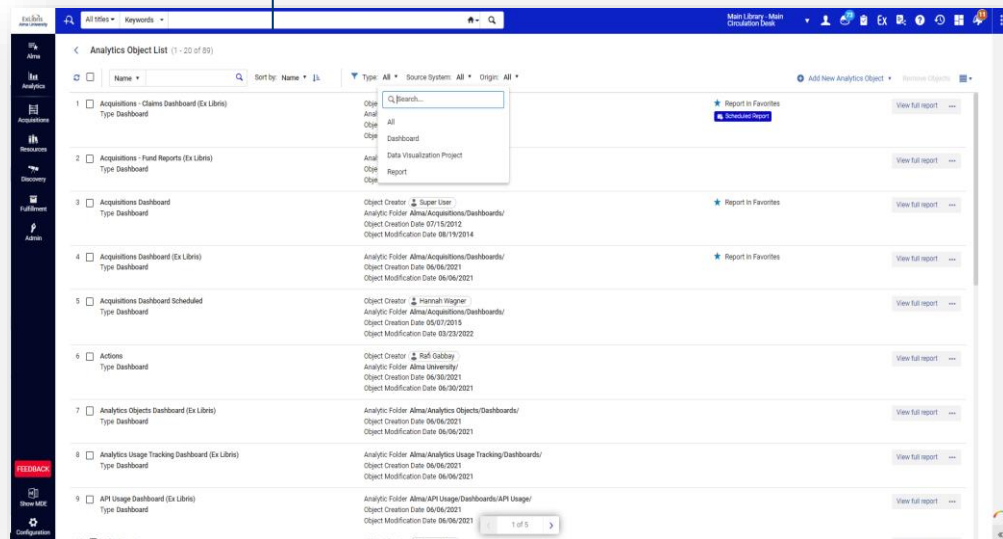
Ex Libris Alma University

All titles ▾ Keywords ▾

Main Library - Main Circulation Desk

Alma
Analytics
Acquisitions
Resources
Discovery
Fulfillment
Admin

Analytics Object List (1 - 20 of 89)

Name ▾ Sort by: Name ▾

Type: All ▾ Source System: All ▾ Origin: All ▾

Add New Analytics Object ▾ Remove Objects

Search...
All
Dashboard
Data Visualization Project
Report

1 Acquisitions - Claims Dashboard (Ex Libris)
Type Dashboard
Obje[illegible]
Anal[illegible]
Obje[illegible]
Obje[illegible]
Report in Favorites
Scheduled Report
View full report

2 Acquisitions - Fund Reports (Ex Libris)
Type Dashboard
Anal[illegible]
Obje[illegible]
Obje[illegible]
View full report

3 Acquisitions Dashboard
Type Dashboard
Object Creator Super User
Analytic Folder Alma/Acquisitions/Dashboards/
Object Creation Date 07/15/2012
Object Modification Date 08/19/2014
Report in Favorites
View full report

4 Acquisitions Dashboard (Ex Libris)
Type Dashboard
Analytic Folder Alma/Acquisitions/Dashboards/
Object Creation Date 06/06/2021
Object Modification Date 06/06/2021
Report in Favorites
View full report

5 Acquisitions Dashboard Scheduled
Type Dashboard
Object Creator Hannah Wagner
Analytic Folder Alma/Acquisitions/Dashboards/
Object Creation Date 05/07/2015
Object Modification Date 03/23/2022
View full report

6 Actions
Type Dashboard
Object Creator Rafi Gabbay
Analytic Folder Alma University/
Object Creation Date 06/30/2021
Object Modification Date 06/30/2021
View full report

7 Analytics Objects Dashboard (Ex Libris)
Type Dashboard
Analytic Folder Alma/Analytics Objects/Dashboards/
Object Creation Date 06/06/2021
Object Modification Date 06/06/2021
View full report

8 Analytics Usage Tracking Dashboard (Ex Libris)
Type Dashboard
Analytic Folder Alma/Analytics Usage Tracking/Dashboards/
Object Creation Date 06/06/2021
Object Modification Date 06/06/2021
View full report

9 API Usage Dashboard (Ex Libris)
Type Dashboard
Analytic Folder Alma/API Usage/Dashboards/API Usage/
Object Creation Date 06/06/2021
Object Modification Date 06/06/2021
View full report

1 of 5

FEEDBACK
Show MDE
Configuration